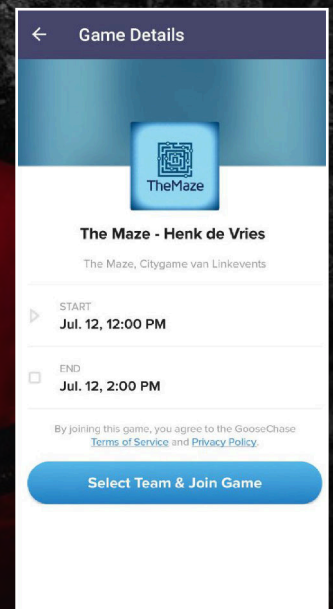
← Game Details

TheMaze

The Maze - Henk de Vries

The Maze, Citygame van Linkevents

START
Jul. 12, 12:00 PM

END
Jul. 12, 2:00 PM

By joining this game, you agree to the GooseChase Terms of Service and Privacy Policy.

Select Team & Join Game